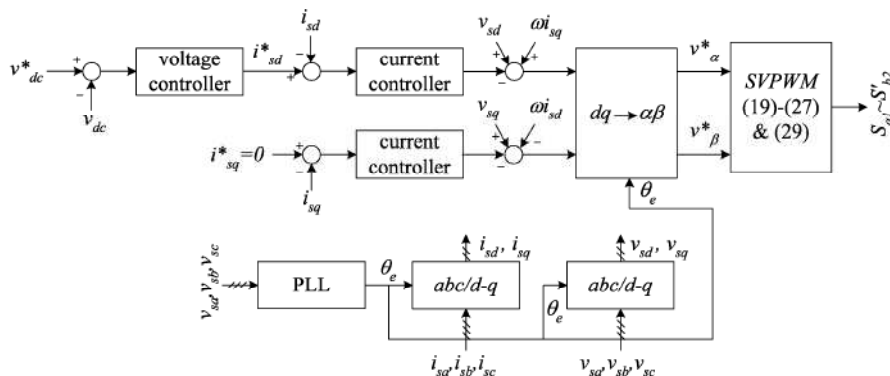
$v^*_{dc}$
+
−
$v_{dc}$
voltage controller
$i^*_{sd}$
$i_{sd}$
−
+
current controller
$v_{sd}$
$\omega i_{sq}$
+
−
+
$v^*_\alpha$
$dq \rightarrow \alpha\beta$
SVPWM (19)-(27) & (29)
$S_{a1}$~$S'_{b2}$
$i^*_{sq}=0$
+
−
$i_{sq}$
current controller
$v_{sq}$
$\omega i_{sd}$
+
−
−
$v^*_\beta$
$\theta_e$
$v_{sa}, v_{sb}, v_{sc}$
PLL
$\theta_e$
$i_{sd}$, $i_{sq}$
abc/d-q
$i_{sa}, i_{sb}, i_{sc}$
$v_{sd}$, $v_{sq}$
abc/d-q
$\theta_e$
$v_{sa}, v_{sb}, v_{sc}$